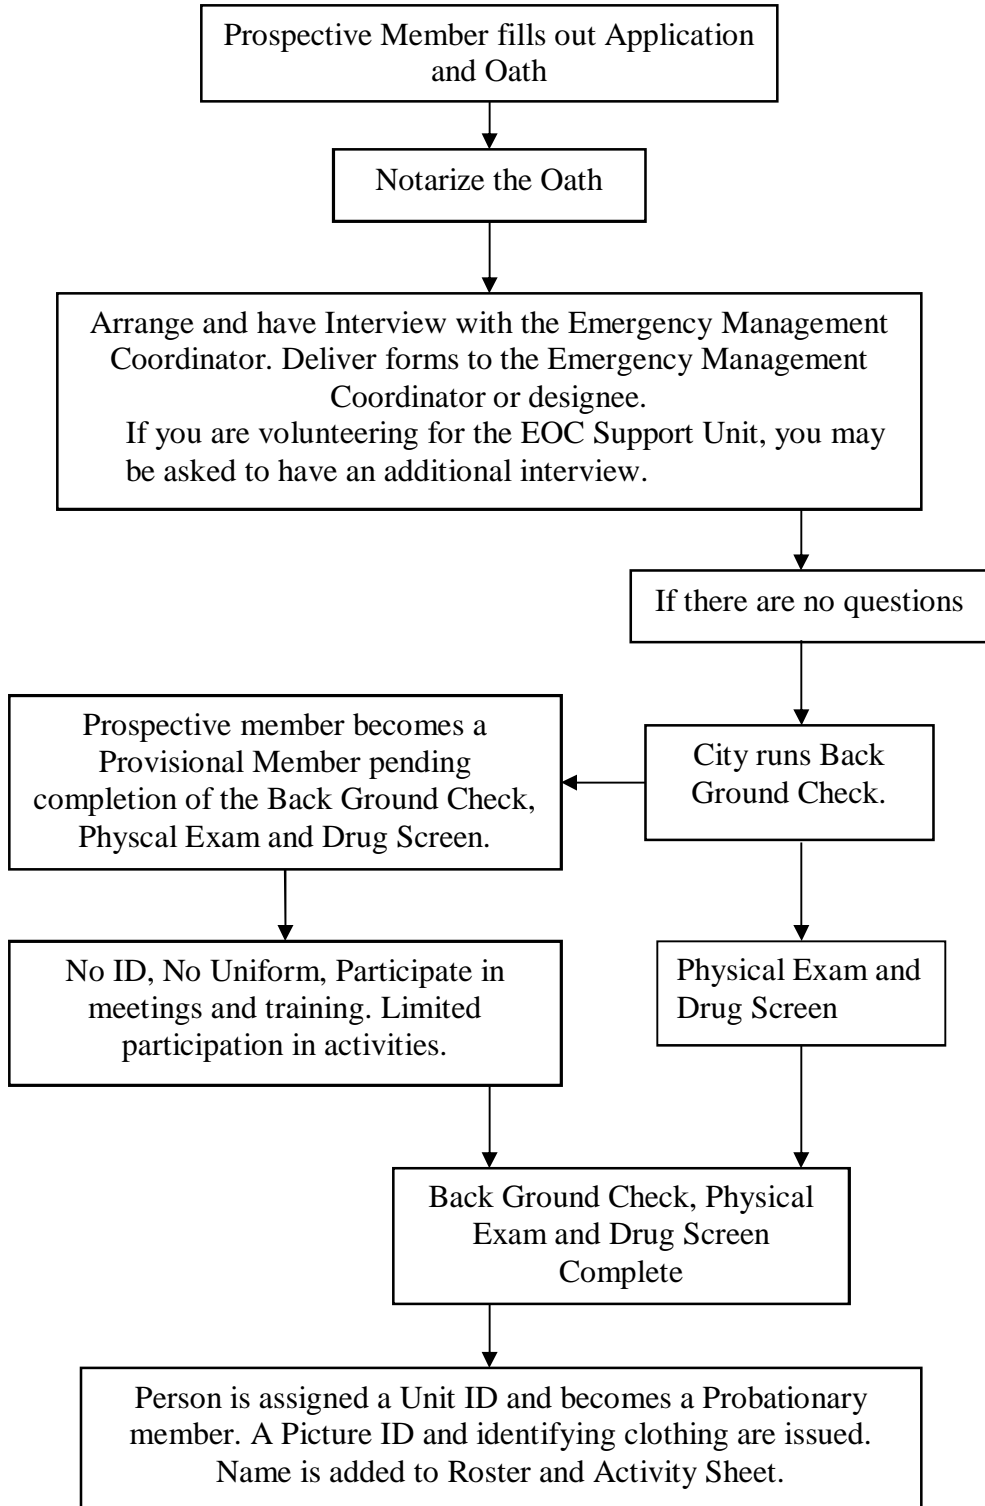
Prospective Member fills out Application and Oath

Notarize the Oath

Arrange and have Interview with the Emergency Management Coordinator. Deliver forms to the Emergency Management Coordinator or designee.
If you are volunteering for the EOC Support Unit, you may be asked to have an additional interview.

If there are no questions

City runs Back Ground Check.

Prospective member becomes a Provisional Member pending completion of the Back Ground Check, Physcal Exam and Drug Screen.

No ID, No Uniform, Participate in meetings and training. Limited participation in activities.

Physical Exam and Drug Screen

Back Ground Check, Physical Exam and Drug Screen Complete

Person is assigned a Unit ID and becomes a Probationary member. A Picture ID and identifying clothing are issued. Name is added to Roster and Activity Sheet.